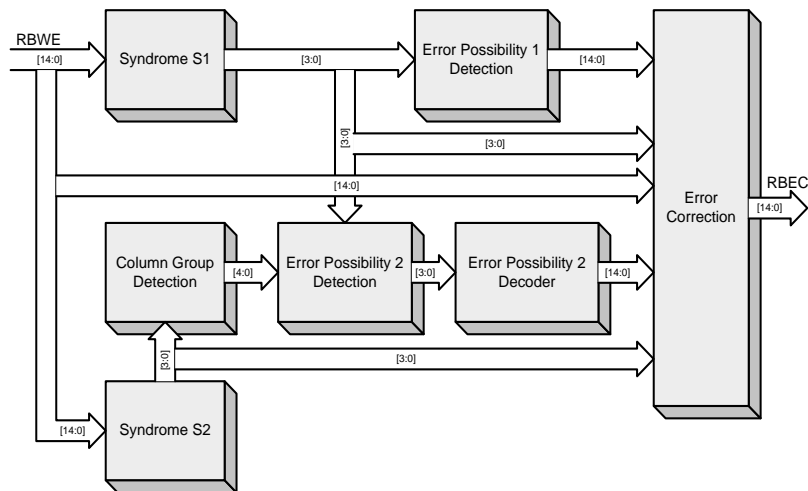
RBWE
[14:0]
Syndrome S1
[3:0]
Error Possibility 1 Detection
[14:0]
[3:0]
[3:0]
[14:0]
Error Correction
RBEC
[14:0]
Column Group Detection
[4:0]
Error Possibility 2 Detection
[3:0]
Error Possibility 2 Decoder
[14:0]
[3:0]
[3:0]
[14:0]
Syndrome S2